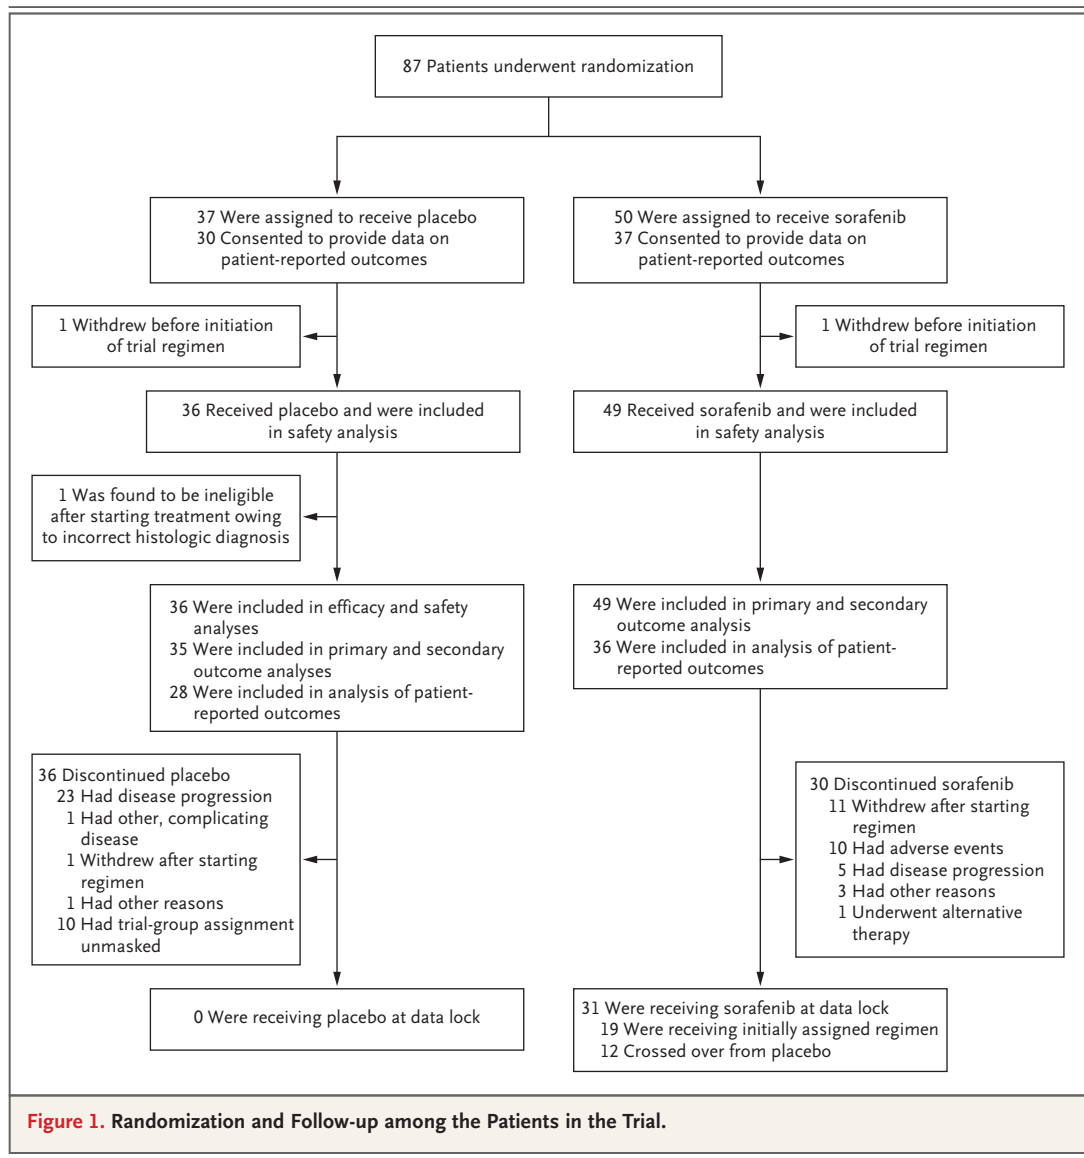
87 Patients underwent randomization

37 Were assigned to receive placebo
30 Consented to provide data on patient-reported outcomes

50 Were assigned to receive sorafenib
37 Consented to provide data on patient-reported outcomes

1 Withdrew before initiation of trial regimen

1 Withdrew before initiation of trial regimen

36 Received placebo and were included in safety analysis

49 Received sorafenib and were included in safety analysis

1 Was found to be ineligible after starting treatment owing to incorrect histologic diagnosis

36 Were included in efficacy and safety analyses
35 Were included in primary and secondary outcome analyses
28 Were included in analysis of patient-reported outcomes

49 Were included in primary and secondary outcome analysis
36 Were included in analysis of patient-reported outcomes

36 Discontinued placebo
23 Had disease progression
1 Had other, complicating disease
1 Withdrew after starting regimen
1 Had other reasons
10 Had trial-group assignment unmasked

30 Discontinued sorafenib
11 Withdrew after starting regimen
10 Had adverse events
5 Had disease progression
3 Had other reasons
1 Underwent alternative therapy

0 Were receiving placebo at data lock

31 Were receiving sorafenib at data lock
19 Were receiving initially assigned regimen
12 Crossed over from placebo

Figure 1. Randomization and Follow-up among the Patients in the Trial.